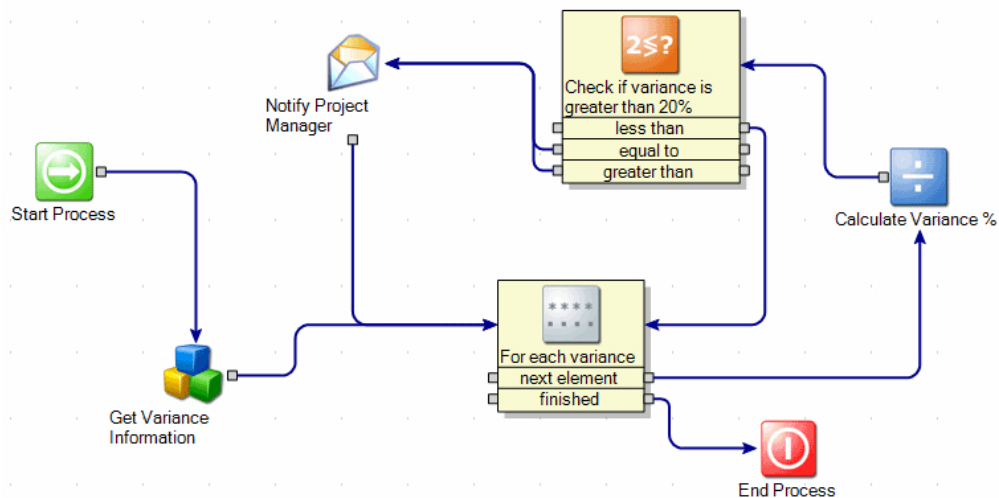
2≶?

Check if variance is greater than 20%

less than

equal to

greater than

Notify Project Manager

Start Process

Calculate Variance %

For each variance

next element

finished

Get Variance Information

End Process